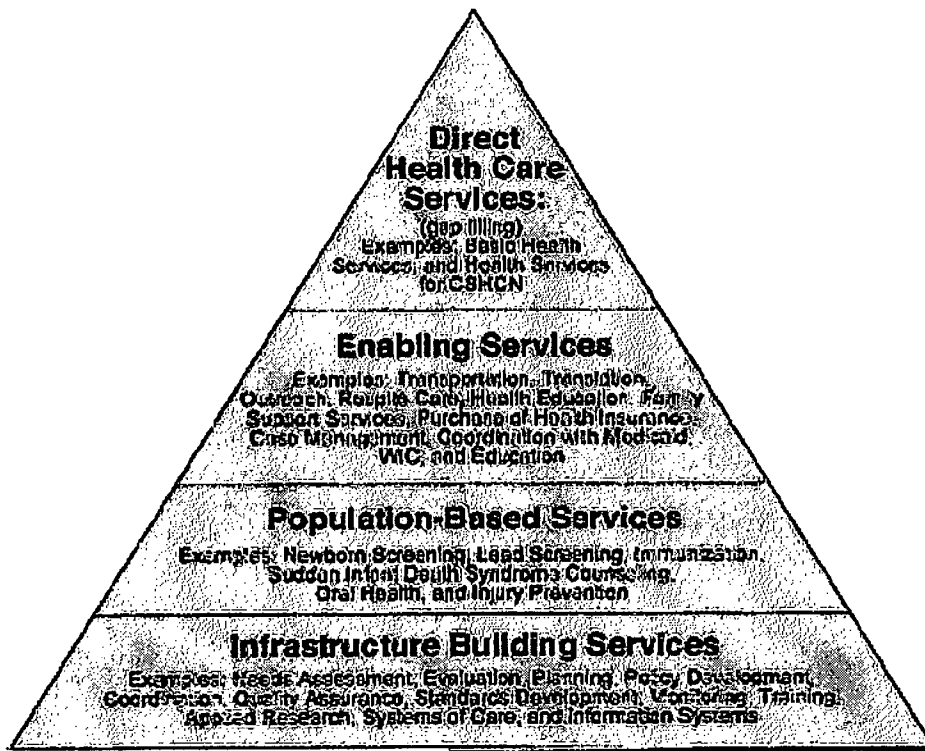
Direct Health Care Services:
(gap filling)
Examples: Basic Health Services, and Health Services for CSHCN

Enabling Services
Examples: Transportation, Translation, Outreach, Respite Care, Health Education, Family Support Services, Purchase of Health Insurance, Case Management, Coordination with Medicaid, WIC, and Education

Population-Based Services
Examples: Newborn Screening, Lead Screening, Immunization, Sudden Infant Death Syndrome Counseling, Oral Health, and Injury Prevention

Infrastructure Building Services
Examples: Needs Assessment, Evaluation, Planning, Policy Development, Coordination, Quality Assurance, Standards Development, Monitoring, Training, Applied Research, Systems of Care, and Information Systems